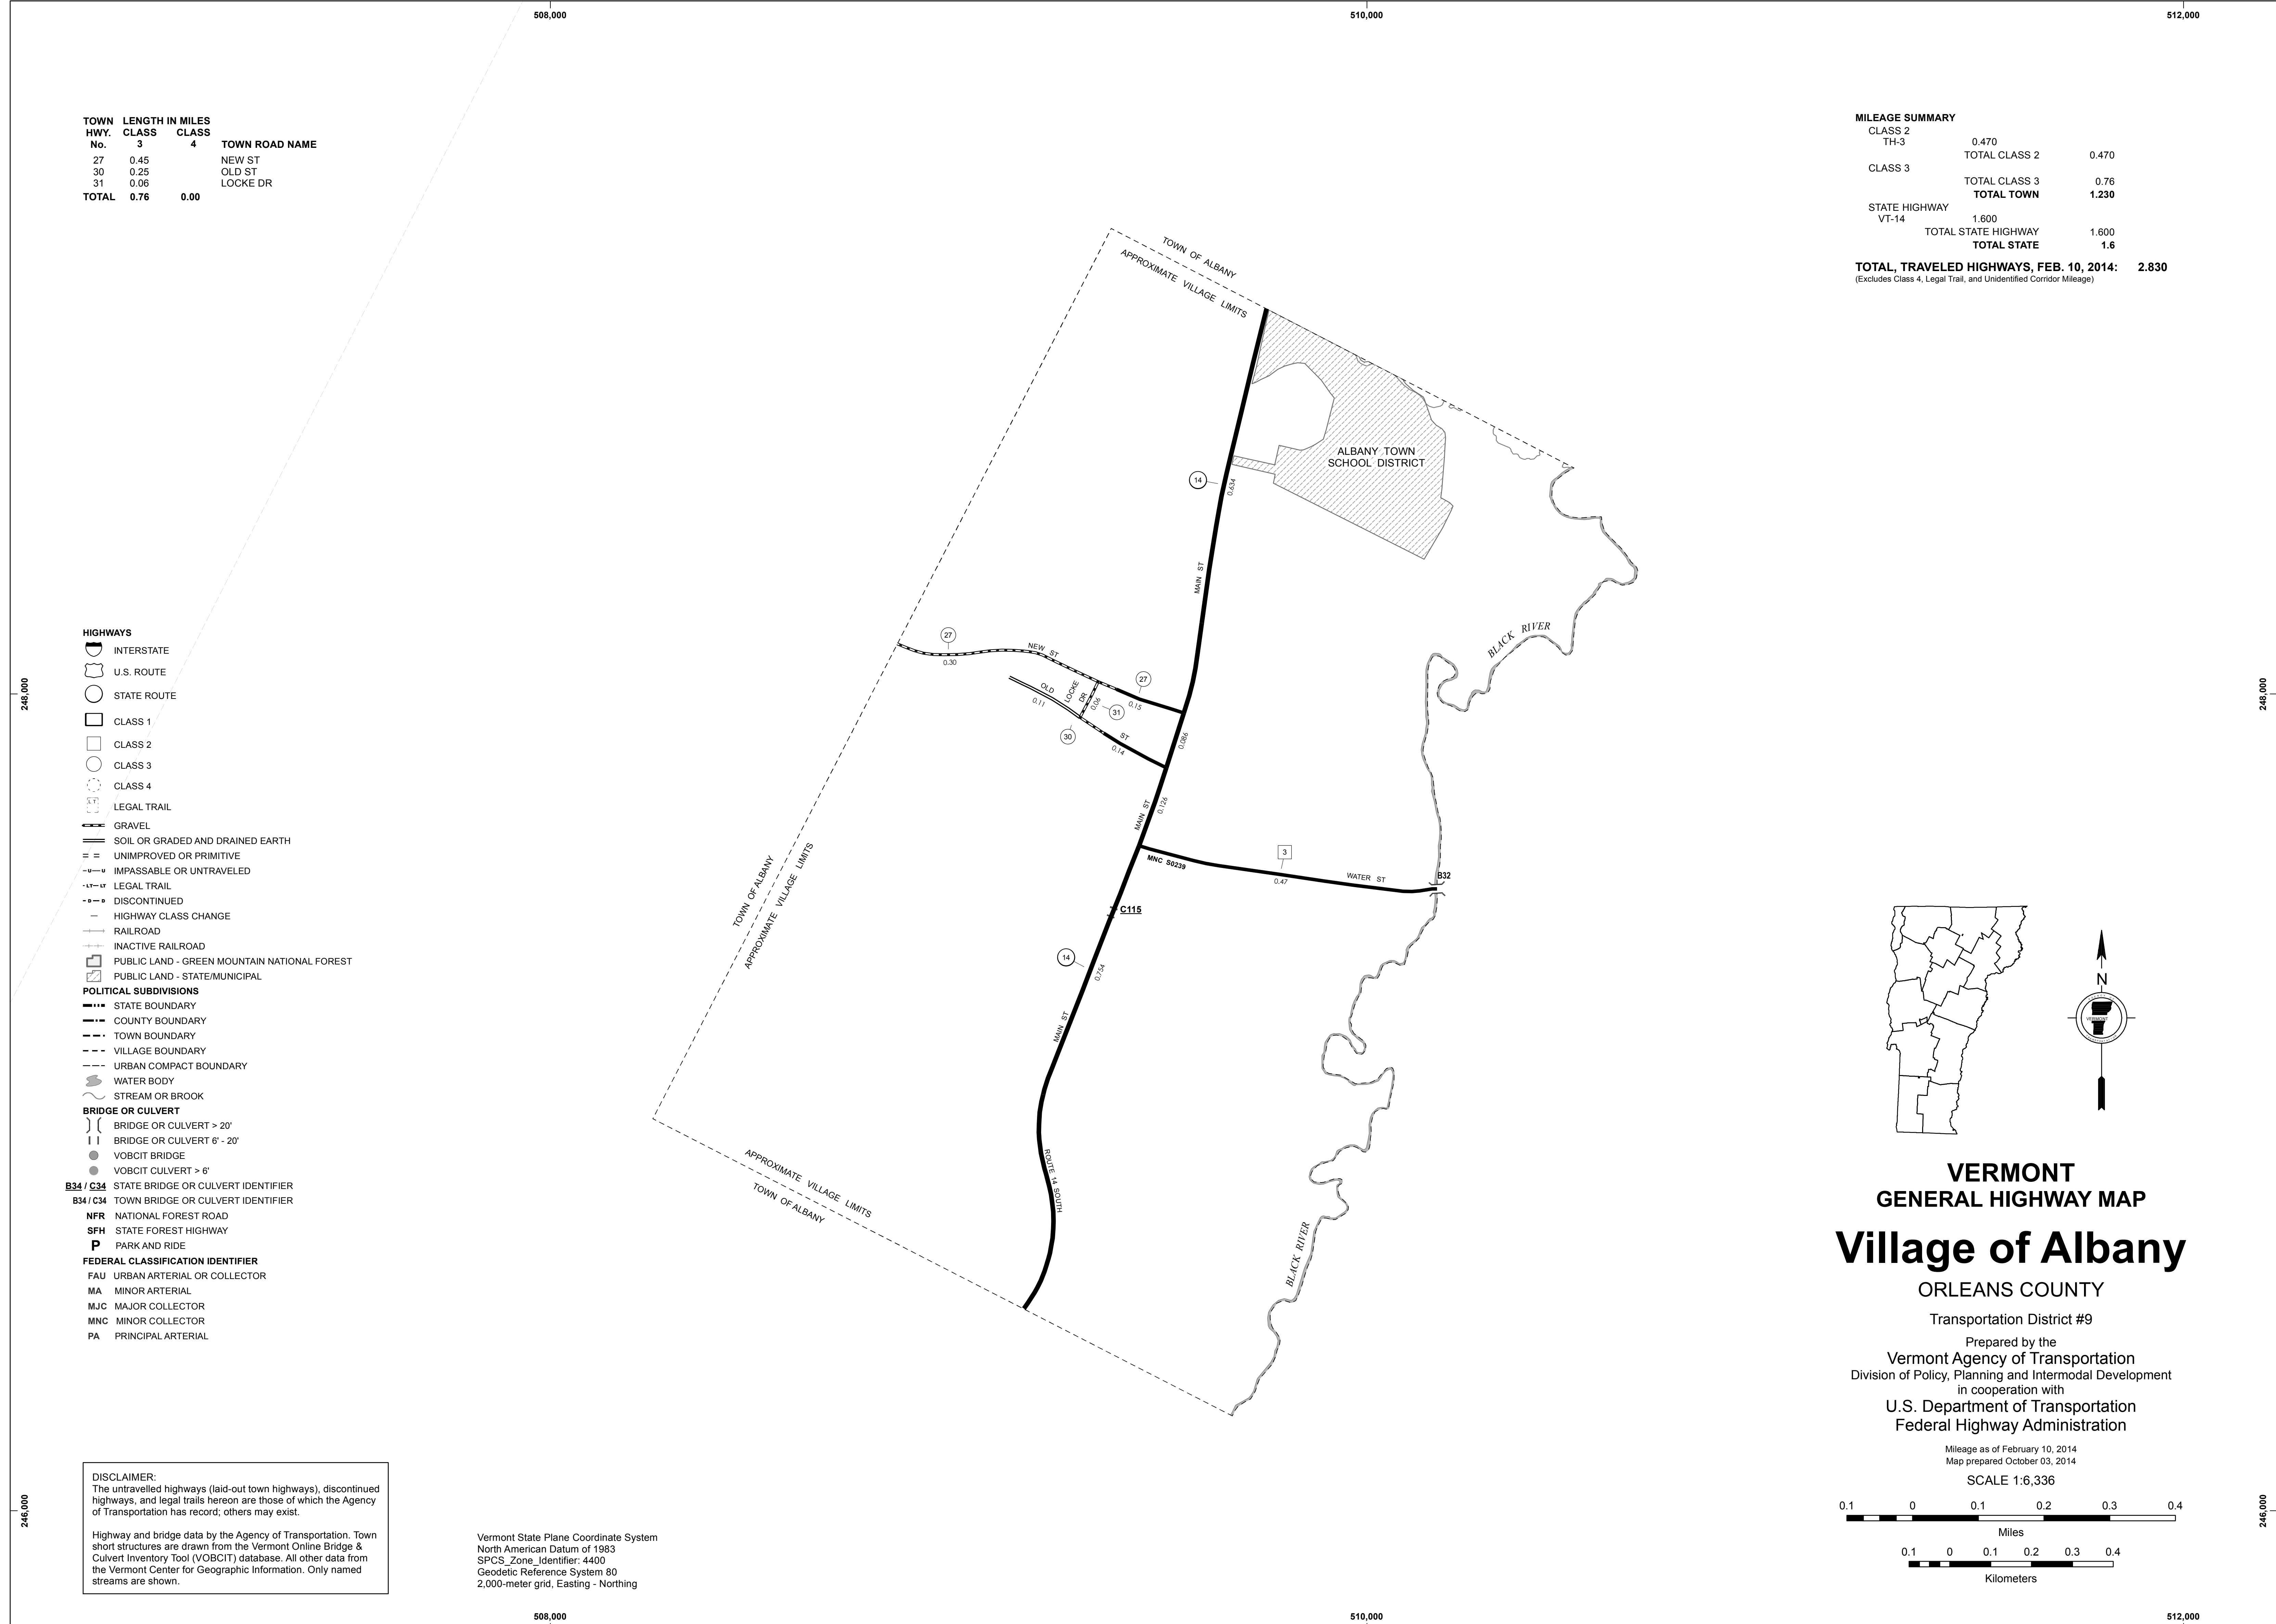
508,000

510,000

512,000

| TOWN HWY. No. | LENGTH IN MILES CLASS 3 | CLASS 4 | TOWN ROAD NAME |
|---|---|---|---|
| 27 | 0.45 | | NEW ST |
| 30 | 0.25 | | OLD ST |
| 31 | 0.06 | | LOCKE DR |
| TOTAL | 0.76 | 0.00 | |

MILEAGE SUMMARY
CLASS 2
TH-3 0.470
TOTAL CLASS 2 0.470
CLASS 3
TOTAL CLASS 3 0.76
TOTAL TOWN 1.230
STATE HIGHWAY
VT-14 1.600
TOTAL STATE HIGHWAY 1.600
TOTAL STATE 1.6

TOTAL, TRAVELED HIGHWAYS, FEB. 10, 2014: 2.830
(Excludes Class 4, Legal Trail, and Unidentified Corridor Mileage)

TOWN OF ALBANY
APPROXIMATE VILLAGE LIMITS

ALBANY TOWN SCHOOL DISTRICT

14
0.634
MAIN ST
BLACK RIVER
27
NEW ST
0.30
27
0.15
OLD
LOCKE DR
0.06
0.11
31
30
ST
0.14
0.086
MAIN ST
0.126
3
MNC S0239
0.47
WATER ST
B32
C115
14
0.754
MAIN ST
ROUTE 14 SOUTH
BLACK RIVER

TOWN OF ALBANY
APPROXIMATE VILLAGE LIMITS
APPROXIMATE VILLAGE LIMITS
TOWN OF ALBANY

248,000
248,000
246,000
246,000

HIGHWAYS
INTERSTATE
U.S. ROUTE
STATE ROUTE
CLASS 1
CLASS 2
CLASS 3
CLASS 4
LEGAL TRAIL
GRAVEL
SOIL OR GRADED AND DRAINED EARTH
UNIMPROVED OR PRIMITIVE
IMPASSABLE OR UNTRAVELED
LEGAL TRAIL
DISCONTINUED
HIGHWAY CLASS CHANGE
RAILROAD
INACTIVE RAILROAD
PUBLIC LAND - GREEN MOUNTAIN NATIONAL FOREST
PUBLIC LAND - STATE/MUNICIPAL
POLITICAL SUBDIVISIONS
STATE BOUNDARY
COUNTY BOUNDARY
TOWN BOUNDARY
VILLAGE BOUNDARY
URBAN COMPACT BOUNDARY
WATER BODY
STREAM OR BROOK
BRIDGE OR CULVERT
BRIDGE OR CULVERT > 20'
BRIDGE OR CULVERT 6' - 20'
VOBCIT BRIDGE
VOBCIT CULVERT > 6'
B34 / C34 STATE BRIDGE OR CULVERT IDENTIFIER
B34 / C34 TOWN BRIDGE OR CULVERT IDENTIFIER
NFR NATIONAL FOREST ROAD
SFH STATE FOREST HIGHWAY
P PARK AND RIDE
FEDERAL CLASSIFICATION IDENTIFIER
FAU URBAN ARTERIAL OR COLLECTOR
MA MINOR ARTERIAL
MJC MAJOR COLLECTOR
MNC MINOR COLLECTOR
PA PRINCIPAL ARTERIAL

N

VERMONT
GENERAL HIGHWAY MAP
Village of Albany
ORLEANS COUNTY
Transportation District #9
Prepared by the
Vermont Agency of Transportation
Division of Policy, Planning and Intermodal Development
in cooperation with
U.S. Department of Transportation
Federal Highway Administration

Mileage as of February 10, 2014
Map prepared October 03, 2014
SCALE 1:6,336
0.1 0 0.1 0.2 0.3 0.4
Miles
0.1 0 0.1 0.2 0.3 0.4
Kilometers

DISCLAIMER:
The untravelled highways (laid-out town highways), discontinued highways, and legal trails hereon are those of which the Agency of Transportation has record; others may exist.

Highway and bridge data by the Agency of Transportation. Town short structures are drawn from the Vermont Online Bridge & Culvert Inventory Tool (VOBCIT) database. All other data from the Vermont Center for Geographic Information. Only named streams are shown.

Vermont State Plane Coordinate System
North American Datum of 1983
SPCS_Zone_Identifier: 4400
Geodetic Reference System 80
2,000-meter grid, Easting - Northing

508,000
510,000
512,000